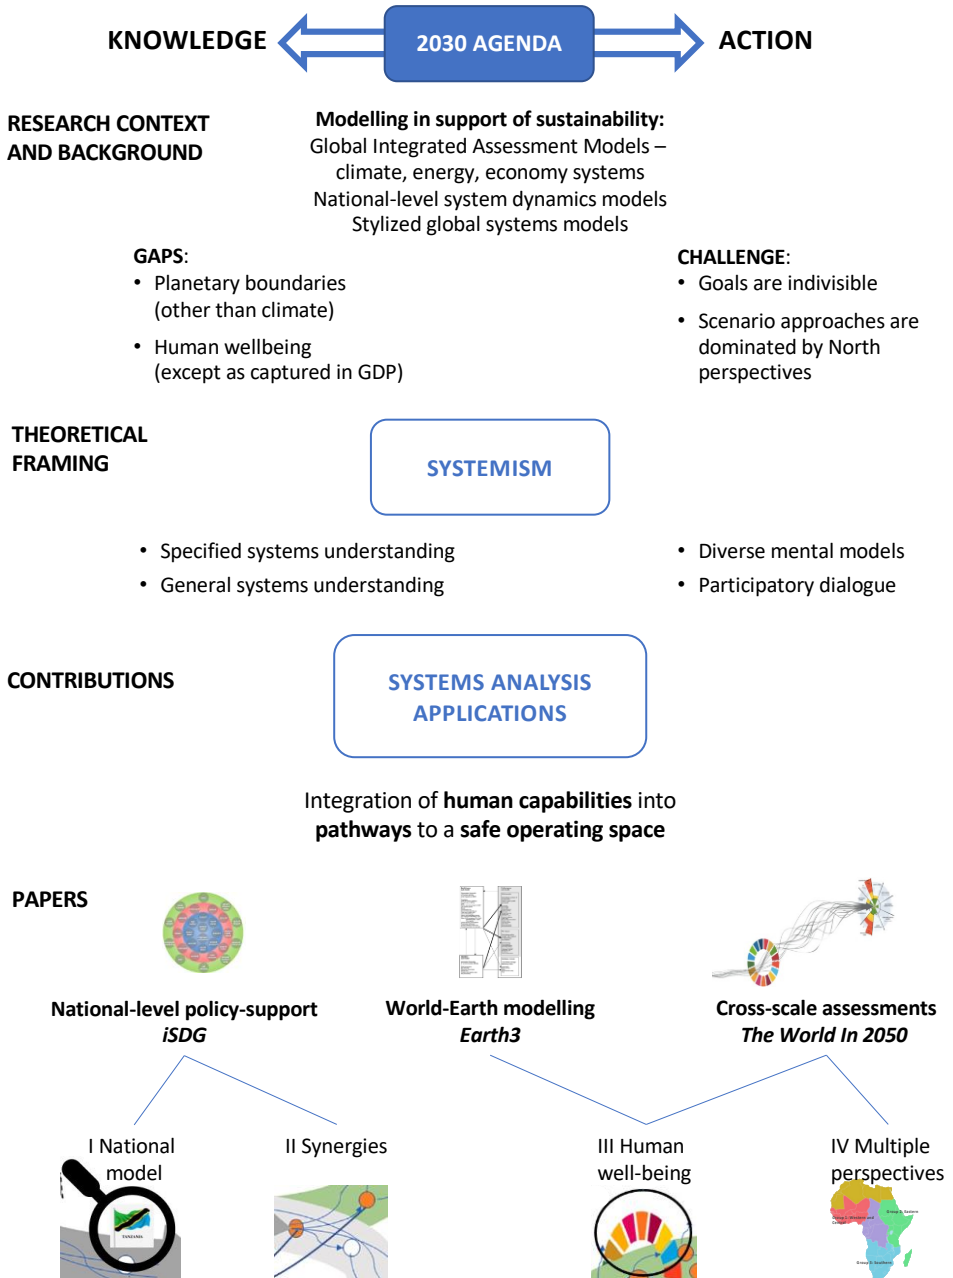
KNOWLEDGE

2030 AGENDA

ACTION

RESEARCH CONTEXT AND BACKGROUND

**Modelling in support of sustainability:**
Global Integrated Assessment Models – climate, energy, economy systems
National-level system dynamics models
Stylized global systems models

GAPS:
- Planetary boundaries (other than climate)
- Human wellbeing (except as captured in GDP)

CHALLENGE:
- Goals are indivisible
- Scenario approaches are dominated by North perspectives

THEORETICAL FRAMING

SYSTEMISM

- Specified systems understanding
- General systems understanding

- Diverse mental models
- Participatory dialogue

CONTRIBUTIONS

SYSTEMS ANALYSIS APPLICATIONS

Integration of **human capabilities** into **pathways** to a **safe operating space**

PAPERS

**National-level policy-support**
***iSDG***

**World-Earth modelling**
***Earth3***

**Cross-scale assessments**
***The World In 2050***

I National model

II Synergies

III Human well-being

IV Multiple perspectives

TANZANIA